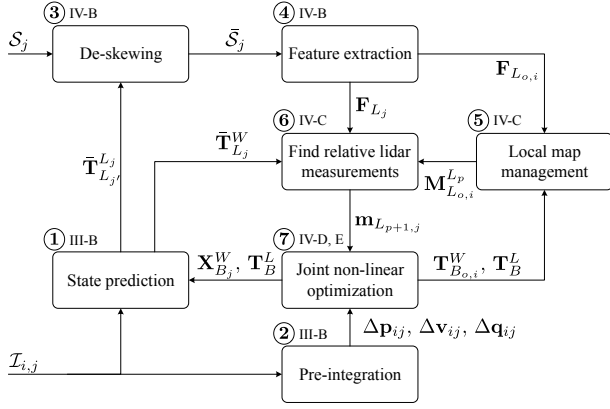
③ IV-B
$\mathcal{S}_j$
De-skewing
$\bar{\mathcal{S}}_j$
④ IV-B
Feature extraction
$\mathbf{F}_{L_{o,i}}$
$\mathbf{F}_{L_j}$
$\bar{\mathbf{T}}^{W}_{L_j}$
⑥ IV-C
Find relative lidar measurements
⑤ IV-C
Local map management
$\bar{\mathbf{T}}^{L_j}_{L_{j'}}$
$\mathbf{M}^{L_p}_{L_{o,i}}$
$\mathbf{m}_{L_{p+1,j}}$
① III-B
State prediction
$\mathbf{X}^{W}_{B_j},\ \mathbf{T}^{L}_{B}$
⑦ IV-D, E
Joint non-linear optimization
$\mathbf{T}^{W}_{B_{o,i}},\ \mathbf{T}^{L}_{B}$
② III-B
$\Delta\mathbf{p}_{ij},\ \Delta\mathbf{v}_{ij},\ \Delta\mathbf{q}_{ij}$
$\mathcal{I}_{i,j}$
Pre-integration